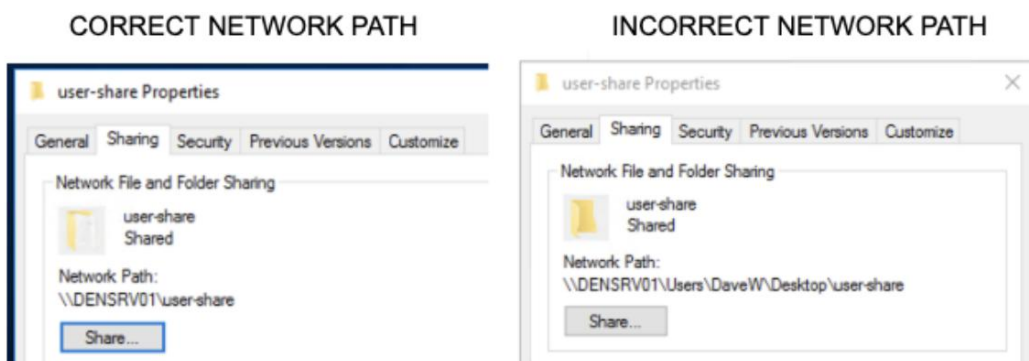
CORRECT NETWORK PATH

user-share Properties

General | Sharing | Security | Previous Versions | Customize

Network File and Folder Sharing

user-share
Shared

Network Path:
\\DENSRV01\user-share

Share...

INCORRECT NETWORK PATH

user-share Properties

×

General | Sharing | Security | Previous Versions | Customize

Network File and Folder Sharing

user-share
Shared

Network Path:
\\DENSRV01\Users\DaveW\Desktop\user-share

Share...